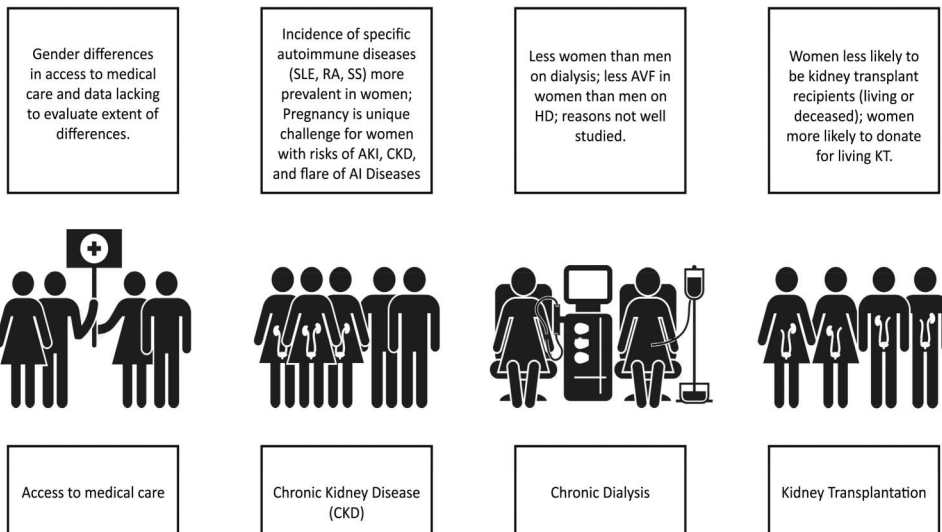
Gender differences in access to medical care and data lacking to evaluate extent of differences.

Incidence of specific autoimmune diseases (SLE, RA, SS) more prevalent in women; Pregnancy is unique challenge for women with risks of AKI, CKD, and flare of AI Diseases

Less women than men on dialysis; less AVF in women than men on HD; reasons not well studied.

Women less likely to be kidney transplant recipients (living or deceased); women more likely to donate for living KT.

Access to medical care

Chronic Kidney Disease (CKD)

Chronic Dialysis

Kidney Transplantation